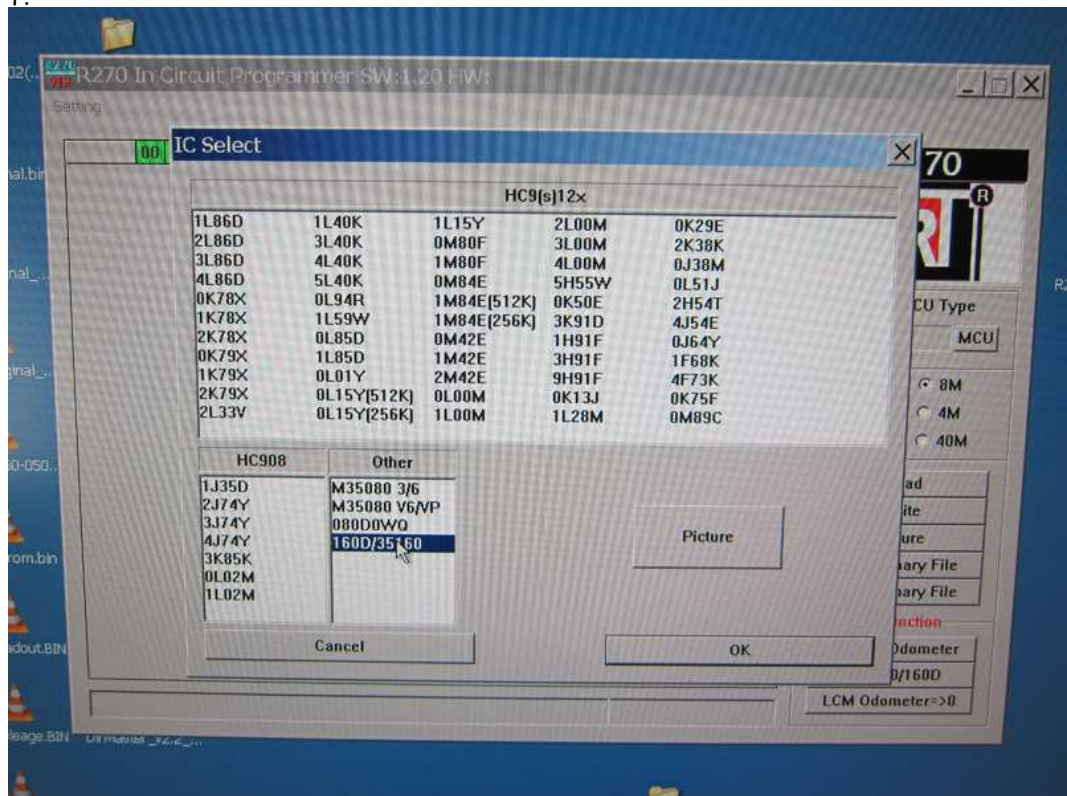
02(..
R270 In Circuit Programmer SW:1.20 HW:
Setting
00
IC Select
70
al.bi
HC9(s)12x

| | | | | |
|---|---|---|---|---|
| 1L86D | 1L40K | 1L15Y | 2L00M | 0K29E |
| 2L86D | 3L40K | 0M80F | 3L00M | 2K38K |
| 3L86D | 4L40K | 1M80F | 4L00M | 0J38M |
| 4L86D | 5L40K | 0M84E | 5H55W | 0L51J |
| 0K78X | 0L94R | 1M84E[512K] | 0K50E | 2H54T |
| 1K78X | 1L59W | 1M84E[256K] | 3K91D | 4J54E |
| 2K78X | 0L85D | 0M42E | 1H91F | 0J64Y |
| 0K79X | 1L85D | 1M42E | 3H91F | 1F68K |
| 1K79X | 0L01Y | 2M42E | 9H91F | 4F73K |
| 2K79X | 0L15Y[512K] | 0L00M | 0K13J | 0K75F |
| 2L33V | 0L15Y[256K] | 1L00M | 1L28M | 0M89C |

nal_..
CU Type
MCU
inal_..
8M
4M
40M
0-050..
HC908
1J35D
2J74Y
3J74Y
4J74Y
3K85K
0L02M
1L02M
Other
M35080 3/6
M35080 V6/VP
080D0WQ
160D/35160
Picture
ad
ite
ure
ary File
ary File
rom.bin
nction
adout.BIN
Cancel
OK
Odometer
0/160D
LCM Odometer=>0
leage.BIN